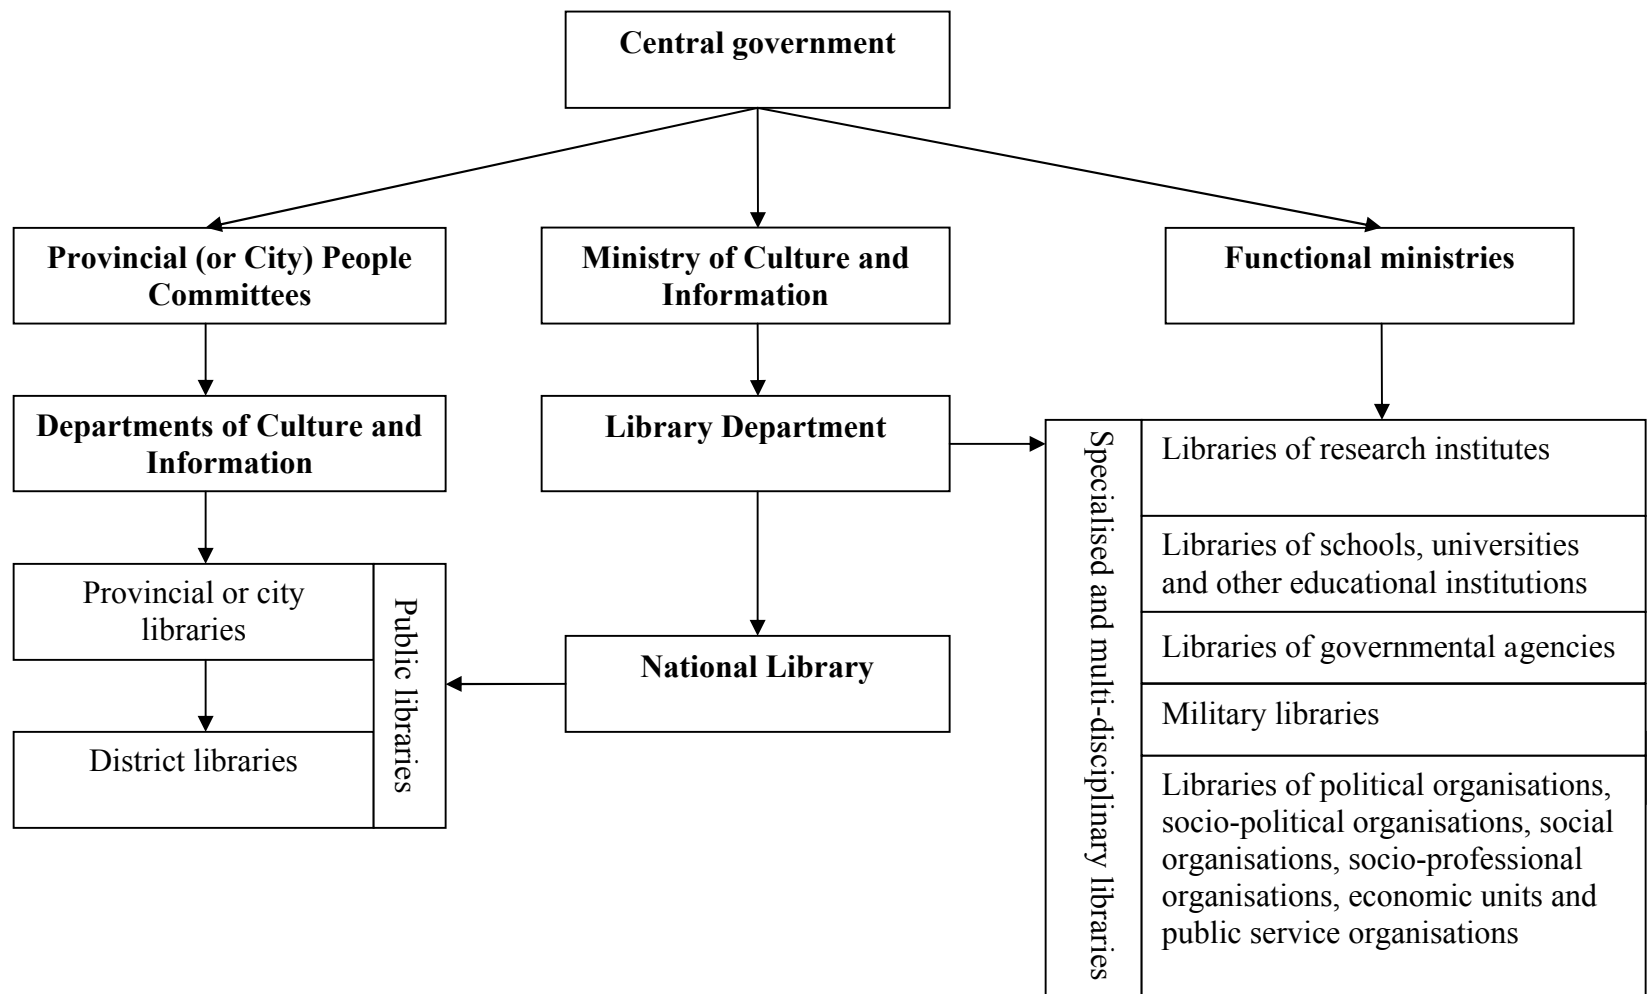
Central government

Provincial (or City) People Committees

Ministry of Culture and Information

Functional ministries

Departments of Culture and Information

Library Department

Provincial or city libraries

District libraries

Public libraries

National Library

Specialised and multi-disciplinary libraries

Libraries of research institutes

Libraries of schools, universities and other educational institutions

Libraries of governmental agencies

Military libraries

Libraries of political organisations, socio-political organisations, social organisations, socio-professional organisations, economic units and public service organisations